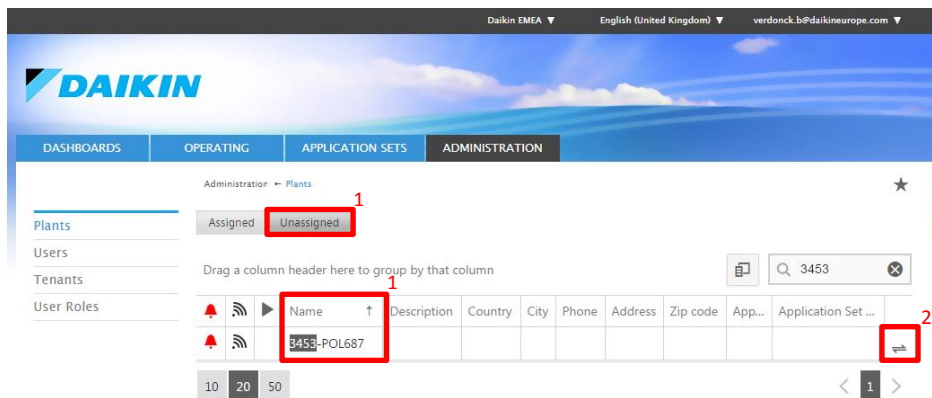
Daikin EMEA ▼ English (United Kingdom) ▼ verdonck.b@daikineurope.com ▼

DAIKIN

DASHBOARDS OPERATING APPLICATION SETS ADMINISTRATION

Administration ← Plants

Plants
Users
Tenants
User Roles

1

Assigned Unassigned

Drag a column header here to group by that column

3453

1

| | | | Name ↑ | Description | Country | City | Phone | Address | Zip code | App... | Application Set ... | |
|---|---|---|---|---|---|---|---|---|---|---|---|---|
| | | | 3453-POL687 | | | | | | | | | ⇌ |

2

10 20 50

< 1 >